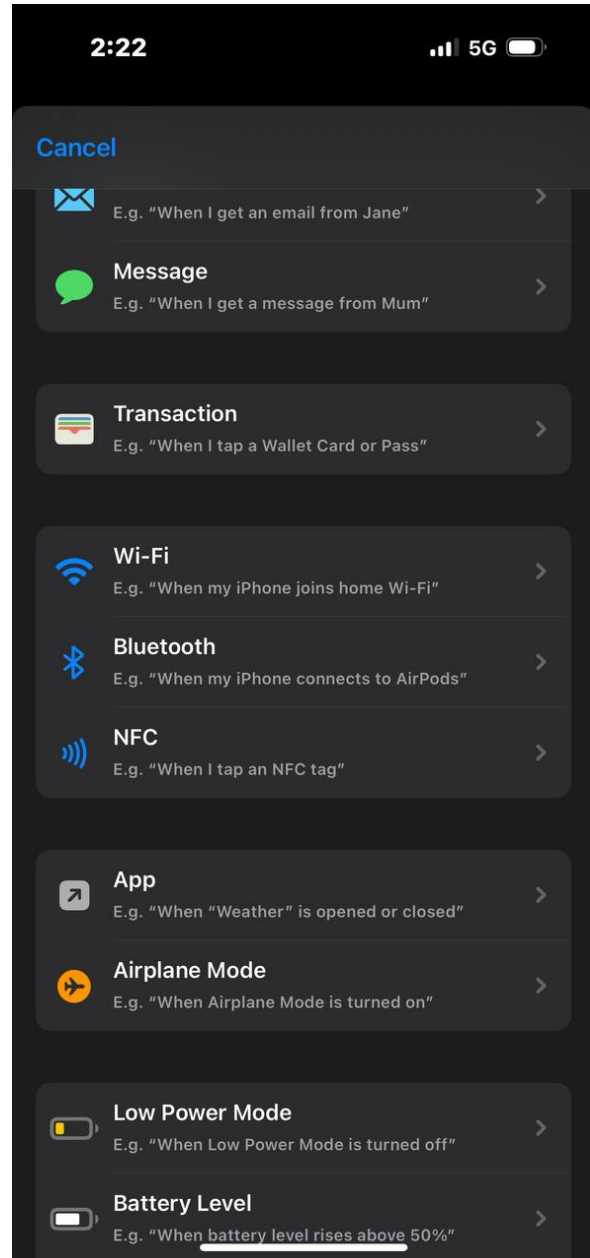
2:22

5G

Cancel

E.g. “When I get an email from Jane”

Message
E.g. “When I get a message from Mum”

Transaction
E.g. “When I tap a Wallet Card or Pass”

Wi-Fi
E.g. “When my iPhone joins home Wi-Fi”

Bluetooth
E.g. “When my iPhone connects to AirPods”

NFC
E.g. “When I tap an NFC tag”

App
E.g. “When “Weather” is opened or closed”

Airplane Mode
E.g. “When Airplane Mode is turned on”

Low Power Mode
E.g. “When Low Power Mode is turned off”

Battery Level
E.g. “When battery level rises above 50%”